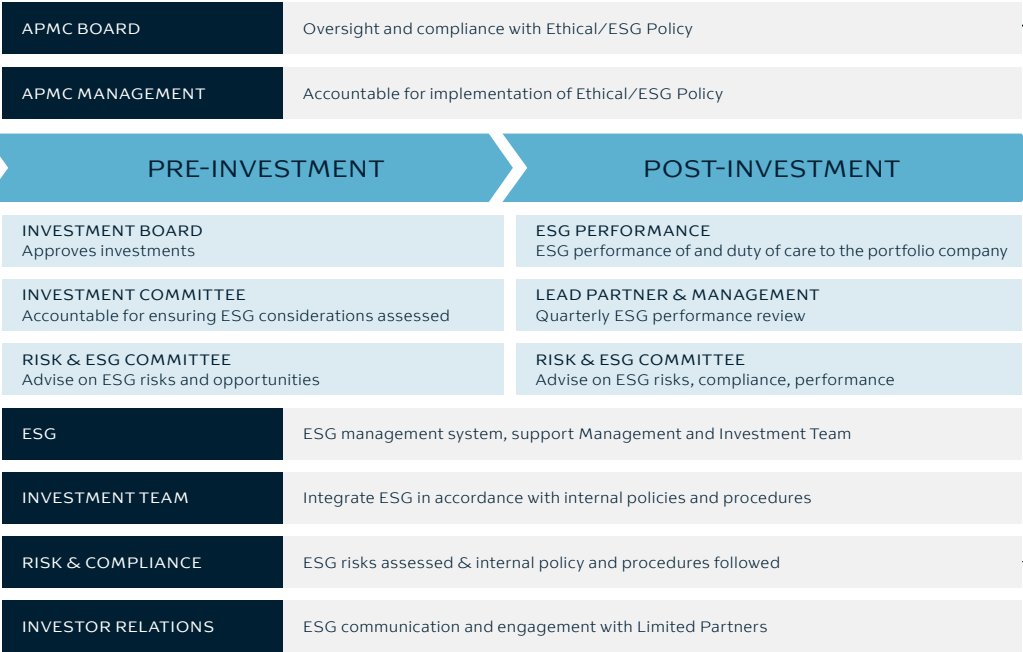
APMC BOARD
Oversight and compliance with Ethical/ESG Policy

APMC MANAGEMENT
Accountable for implementation of Ethical/ESG Policy

PRE-INVESTMENT

POST-INVESTMENT

INVESTMENT BOARD
Approves investments

INVESTMENT COMMITTEE
Accountable for ensuring ESG considerations assessed

RISK & ESG COMMITTEE
Advise on ESG risks and opportunities

ESG PERFORMANCE
ESG performance of and duty of care to the portfolio company

LEAD PARTNER & MANAGEMENT
Quarterly ESG performance review

RISK & ESG COMMITTEE
Advise on ESG risks, compliance, performance

ESG
ESG management system, support Management and Investment Team

INVESTMENT TEAM
Integrate ESG in accordance with internal policies and procedures

RISK & COMPLIANCE
ESG risks assessed & internal policy and procedures followed

INVESTOR RELATIONS
ESG communication and engagement with Limited Partners